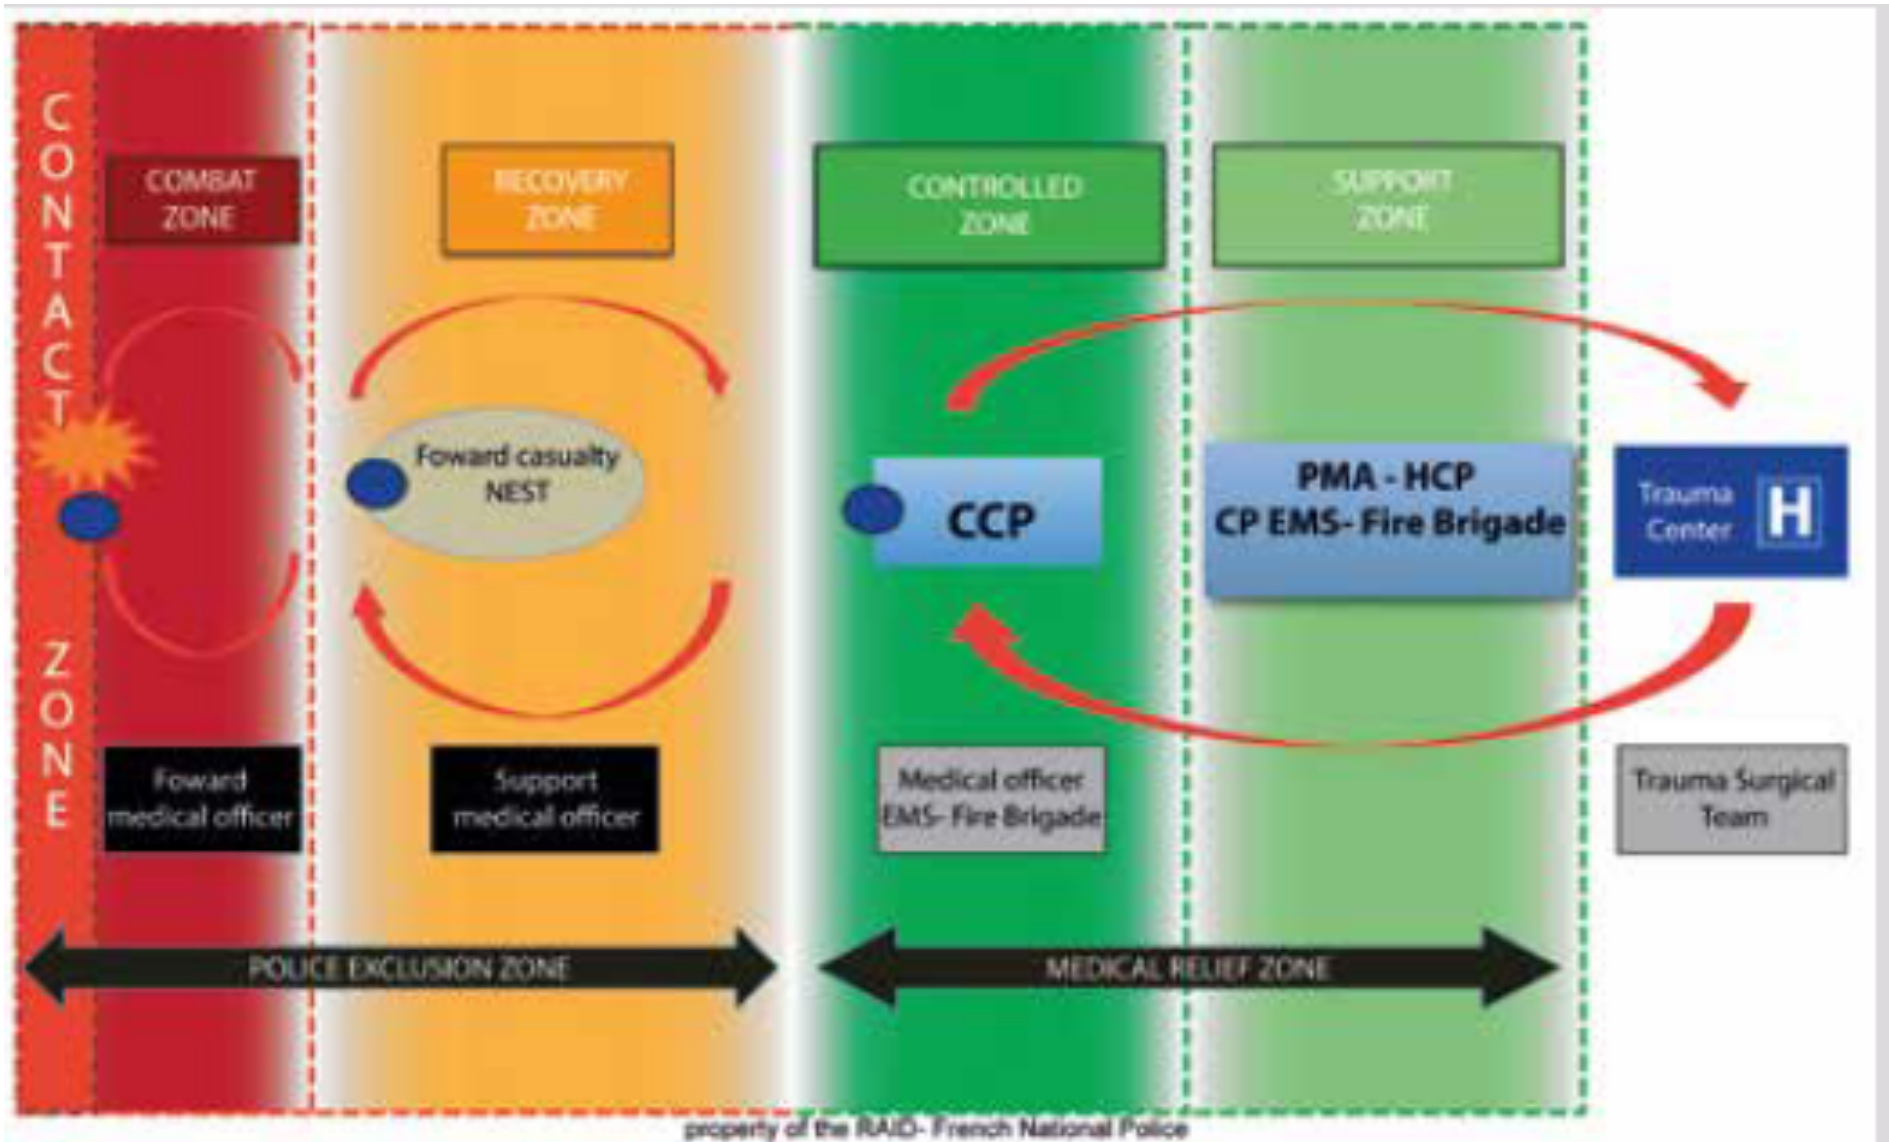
CONTACT ZONE

COMBAT ZONE

RECOVERY ZONE

CONTROLLED ZONE

SUPPORT ZONE

Foward casualty NEST

CCP

PMA - HCP
CP EMS- Fire Brigade

Trauma Center

H

Foward medical officer

Support medical officer

Medical officer EMS- Fire Brigade

Trauma Surgical Team

POLICE EXCLUSION ZONE

MEDICAL RELIEF ZONE

property of the RAID- French National Police